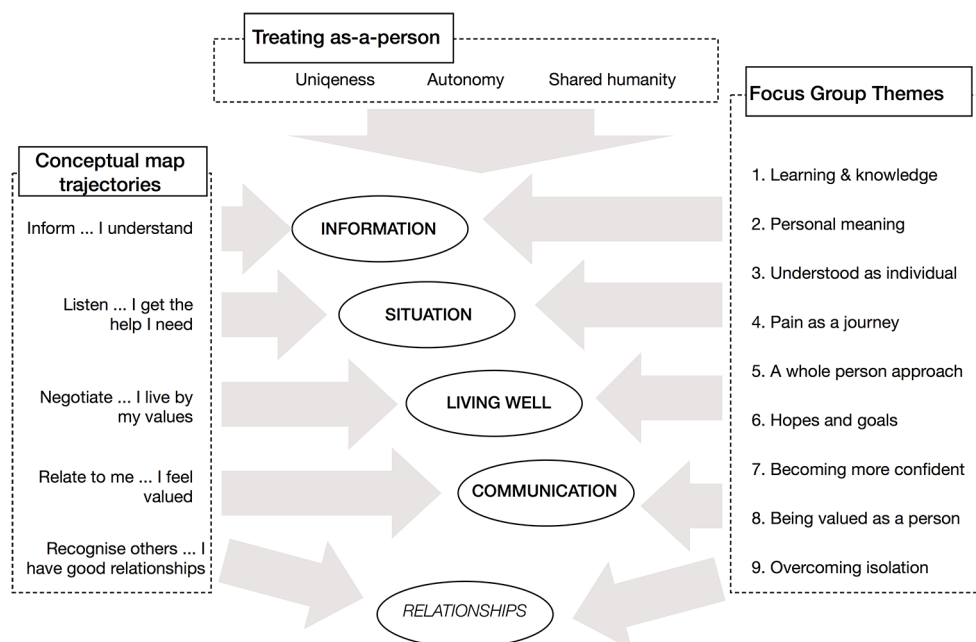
Treating as-a-person

Uniqeness Autonomy Shared humanity

Conceptual map trajectories

Inform ... I understand

Listen ... I get the help I need

Negotiate ... I live by my values

Relate to me ... I feel valued

Recognise others ... I have good relationships

INFORMATION

SITUATION

LIVING WELL

COMMUNICATION

RELATIONSHIPS

Focus Group Themes

1. Learning & knowledge

2. Personal meaning

3. Understood as individual

4. Pain as a journey

5. A whole person approach

6. Hopes and goals

7. Becoming more confident

8. Being valued as a person

9. Overcoming isolation